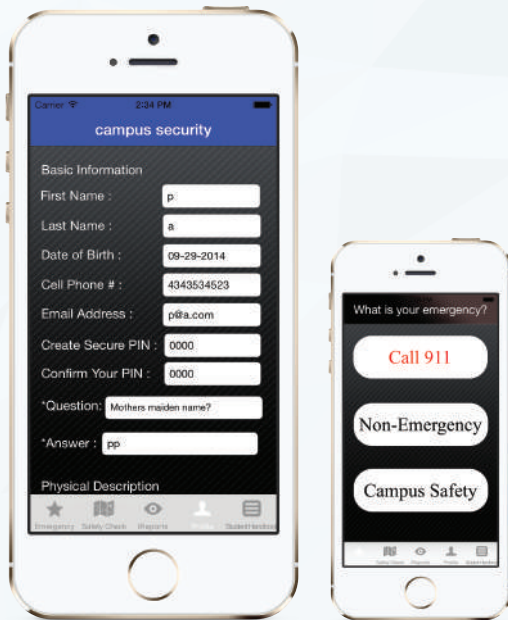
Carrier
2:34 PM
campus security

Basic Information
First Name : p
Last Name : a
Date of Birth : 09-29-2014
Cell Phone # : 4343534523
Email Address : p@a.com
Create Secure PIN : 0000
Confirm Your PIN : 0000
*Question: Mothers maiden name?
*Answer : pp

Physical Description

Emergency Safety Check Reports Profile Student Handbook

What is your emergency?
Call 911
Non-Emergency
Campus Safety

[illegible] Safety Check Reports Profile Student Handbook